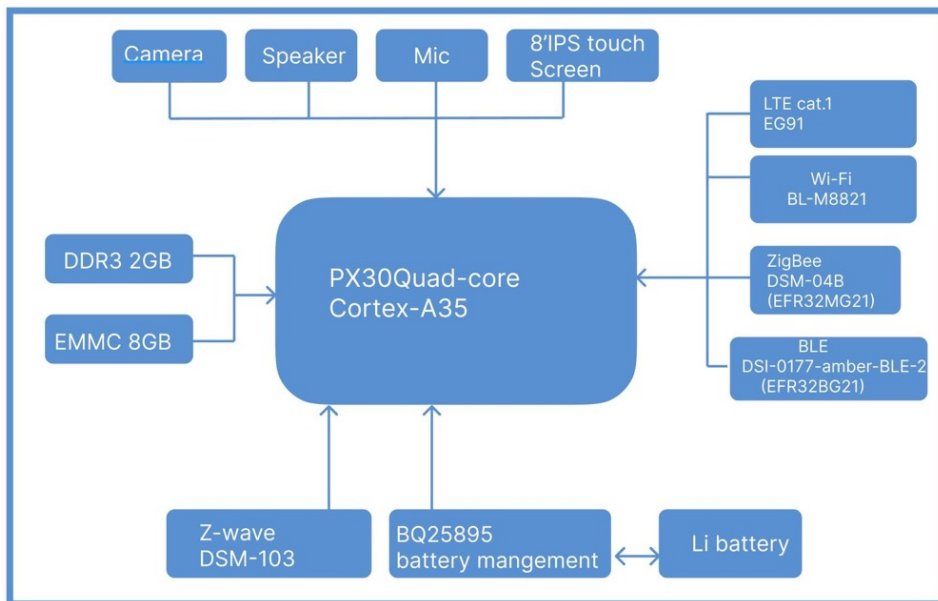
Camera

Speaker

Mic

8'IPS touch Screen

LTE cat.1 EG91

Wi-Fi BL-M8821

DDR3 2GB

EMMC 8GB

PX30Quad-core Cortex-A35

ZigBee DSM-04B (EFR32MG21)

BLE DSI-0177-amber-BLE-2 (EFR32BG21)

Z-wave DSM-103

BQ25895 battery mangement

Li battery